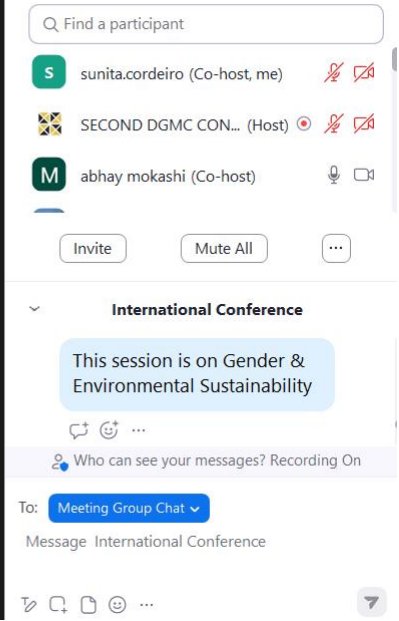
Find a participant

S sunita.cordeiro (Co-host, me)

SECOND DGMC CON... (Host)

M abhay mokashi (Co-host)

Invite

Mute All

···

International Conference

This session is on Gender & Environmental Sustainability

···

Who can see your messages? Recording On

To: Meeting Group Chat

Message International Conference

···